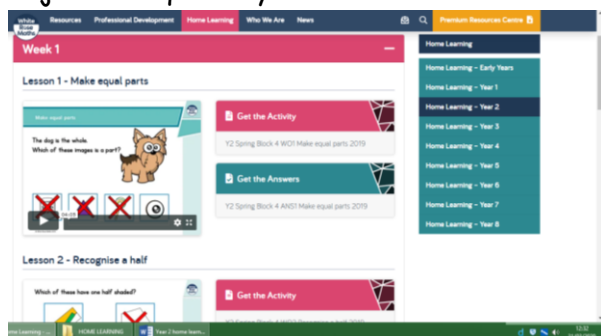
White Rose Maths

Resources Professional Development Home Learning Who We Are News

Premium Resources Centre

Week 1

Lesson 1 - Make equal parts

Make equal parts

The dog is the whole. Which of these images is a part?

04:08

Get the Activity

Y2 Spring Block 4 WO1 Make equal parts 2019

Get the Answers

Y2 Spring Block 4 ANS1 Make equal parts 2019

Lesson 2 - Recognise a half

Which of these have one half shaded?

Get the Activity

Home Learning

Home Learning – Early Years

Home Learning – Year 1

Home Learning – Year 2

Home Learning – Year 3

Home Learning – Year 4

Home Learning – Year 5

Home Learning – Year 6

Home Learning – Year 7

Home Learning – Year 8

Home Learning - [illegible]

HOME LEARNING

Year 2 home learn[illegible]